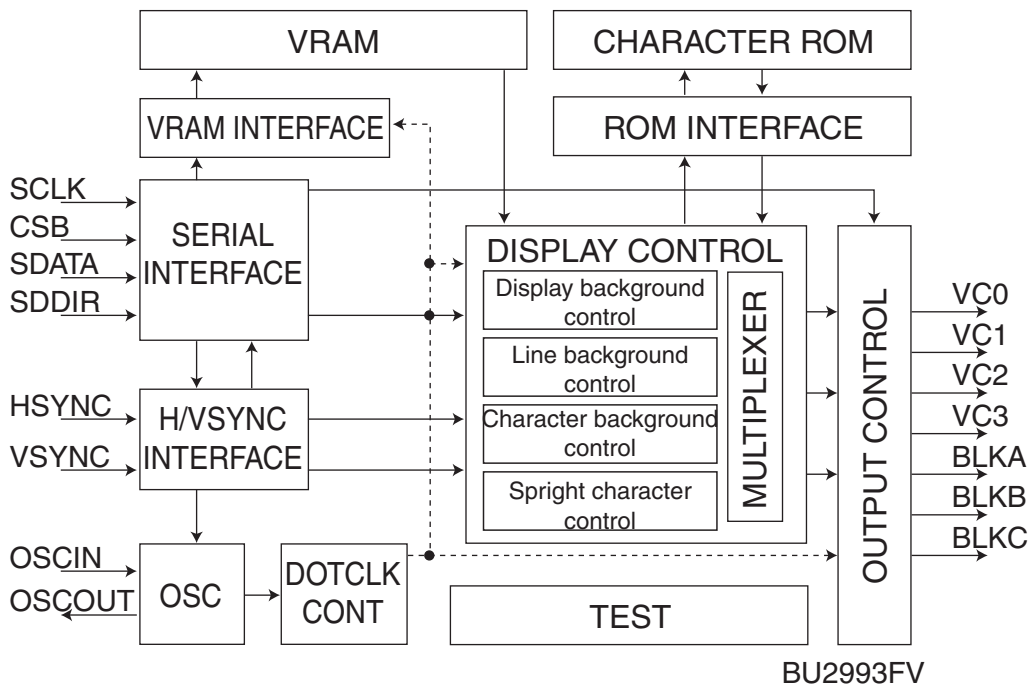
VRAM

CHARACTER ROM

VRAM INTERFACE

ROM INTERFACE

SCLK
CSB
SDATA
SDDIR

SERIAL INTERFACE

DISPLAY CONTROL

Display background control

Line background control

Character background control

Spright character control

MULTIPLEXER

OUTPUT CONTROL

VC0
VC1
VC2
VC3
BLKA
BLKB
BLKC

HSYNC
VSYNC

H/VSYNC INTERFACE

OSCIN
OSCOUT

OSC

DOTCLK CONT

TEST

BU2993FV